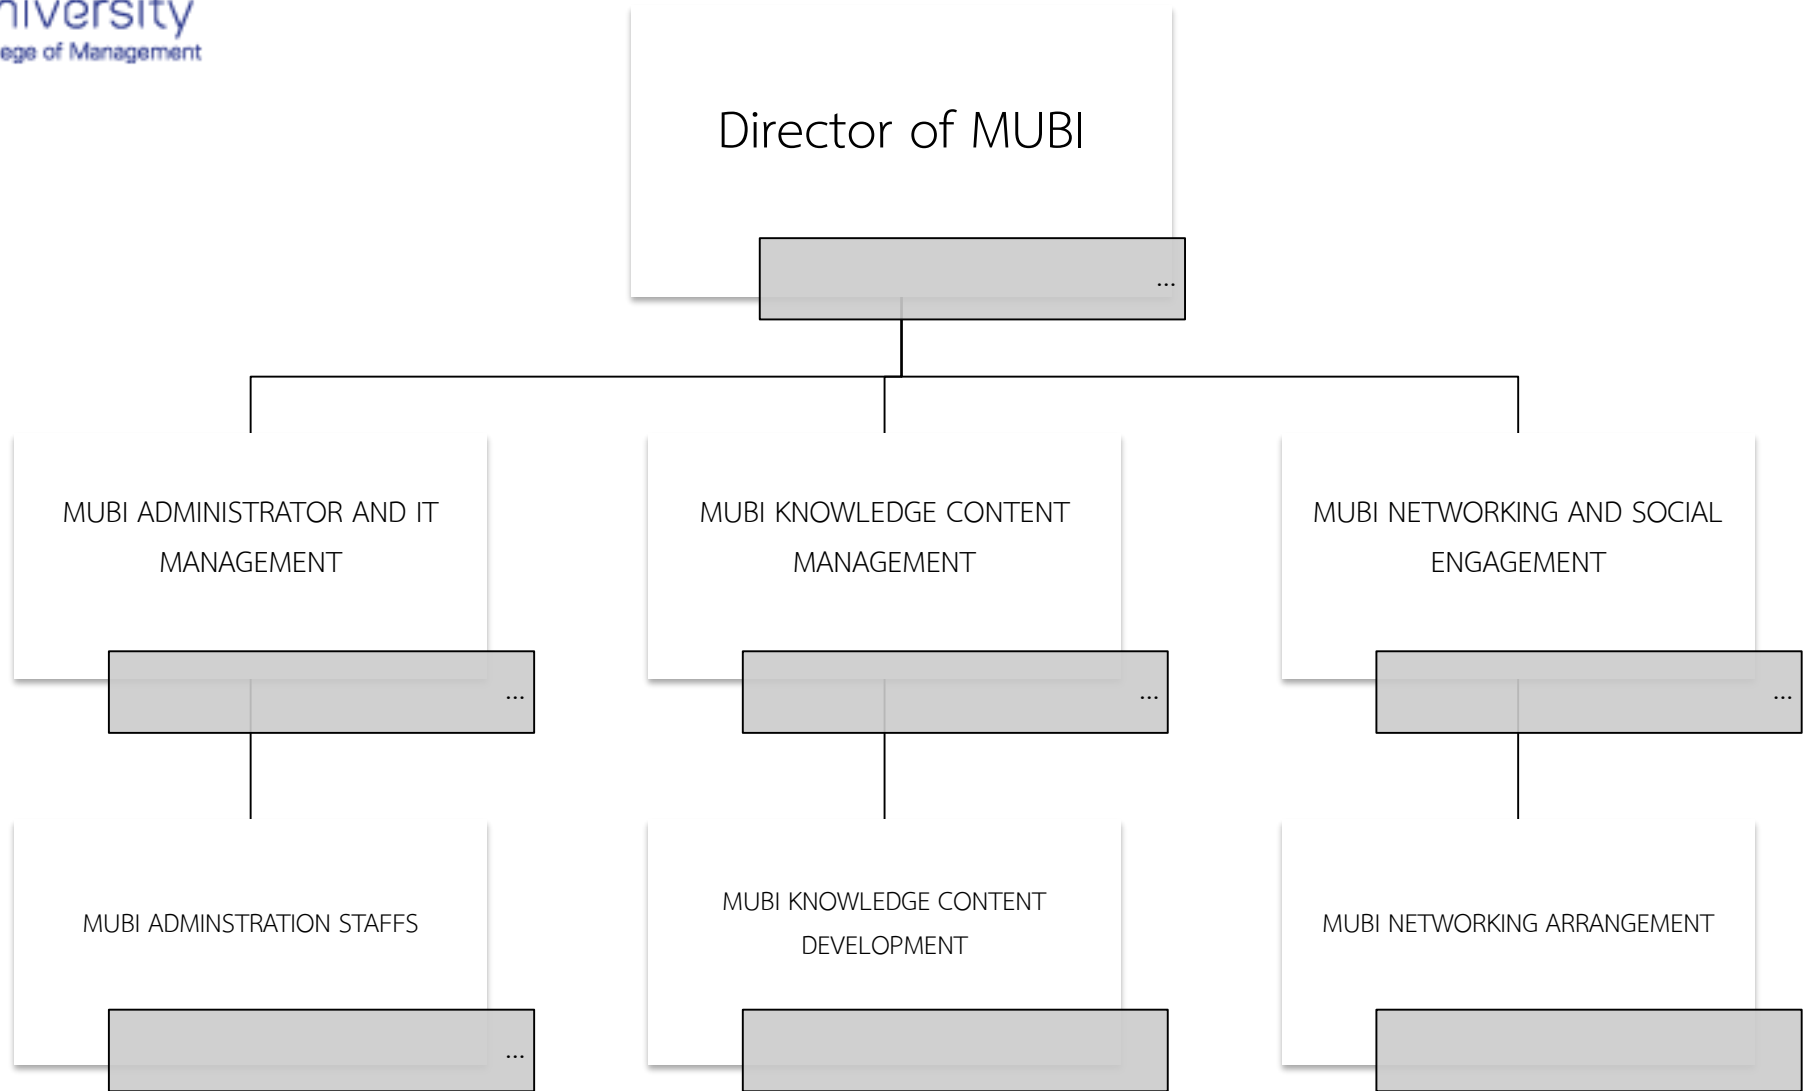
niversity
ege of Management

Director of MUBI

...

MUBI ADMINISTRATOR AND IT MANAGEMENT

...

MUBI KNOWLEDGE CONTENT MANAGEMENT

...

MUBI NETWORKING AND SOCIAL ENGAGEMENT

...

MUBI ADMINSTRATION STAFFS

...

MUBI KNOWLEDGE CONTENT DEVELOPMENT

MUBI NETWORKING ARRANGEMENT